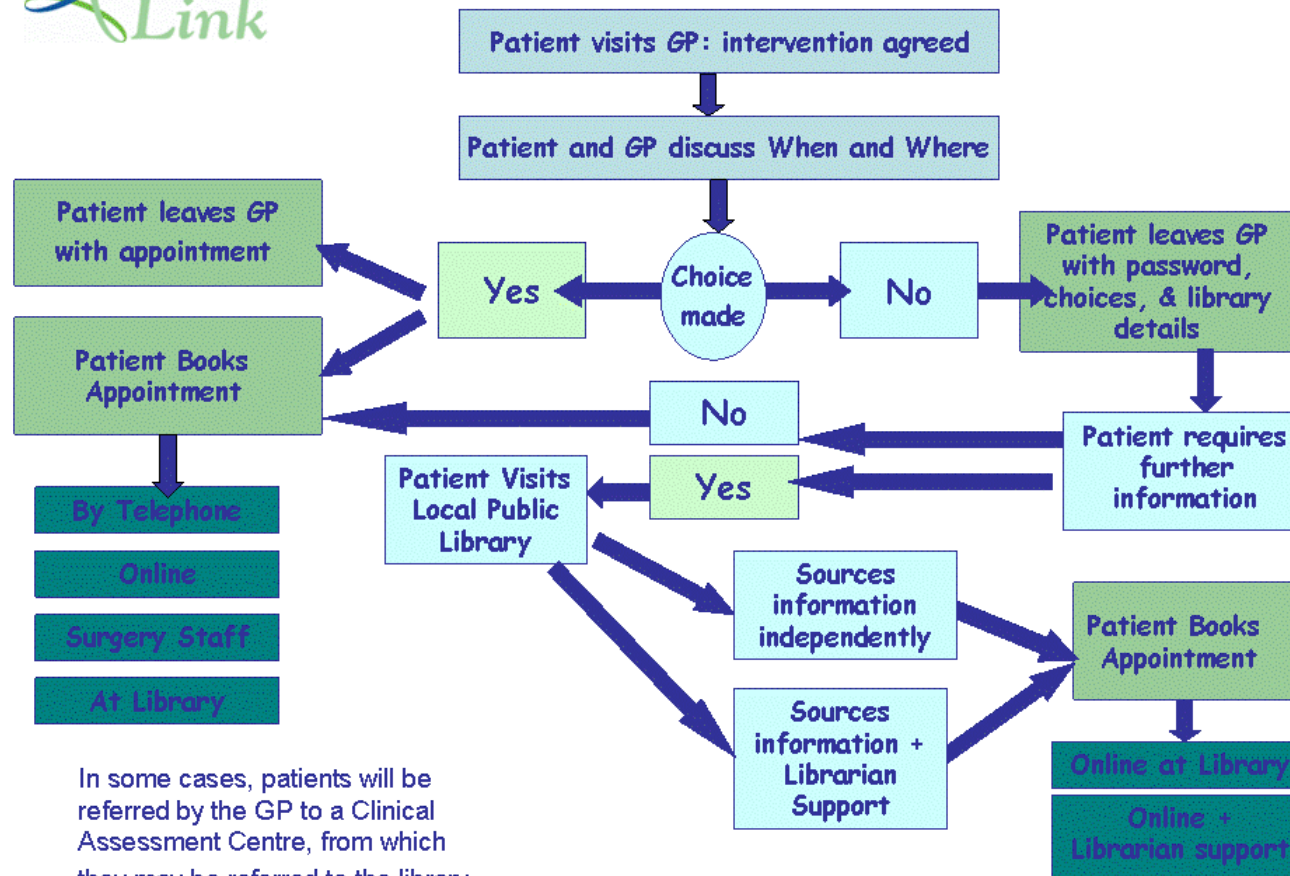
Link

Patient visits GP: intervention agreed

Patient and GP discuss When and Where

Patient leaves GP with appointment

Yes

Choice made

No

Patient leaves GP with password, choices, & library details

Patient Books Appointment

No

Patient requires further information

Patient Visits Local Public Library

Yes

By Telephone

Online

Surgery Staff

At Library

Sources information independently

Sources information + Librarian Support

Patient Books Appointment

Online at Library

Online + Librarian support

In some cases, patients will be referred by the GP to a Clinical Assessment Centre, from which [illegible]